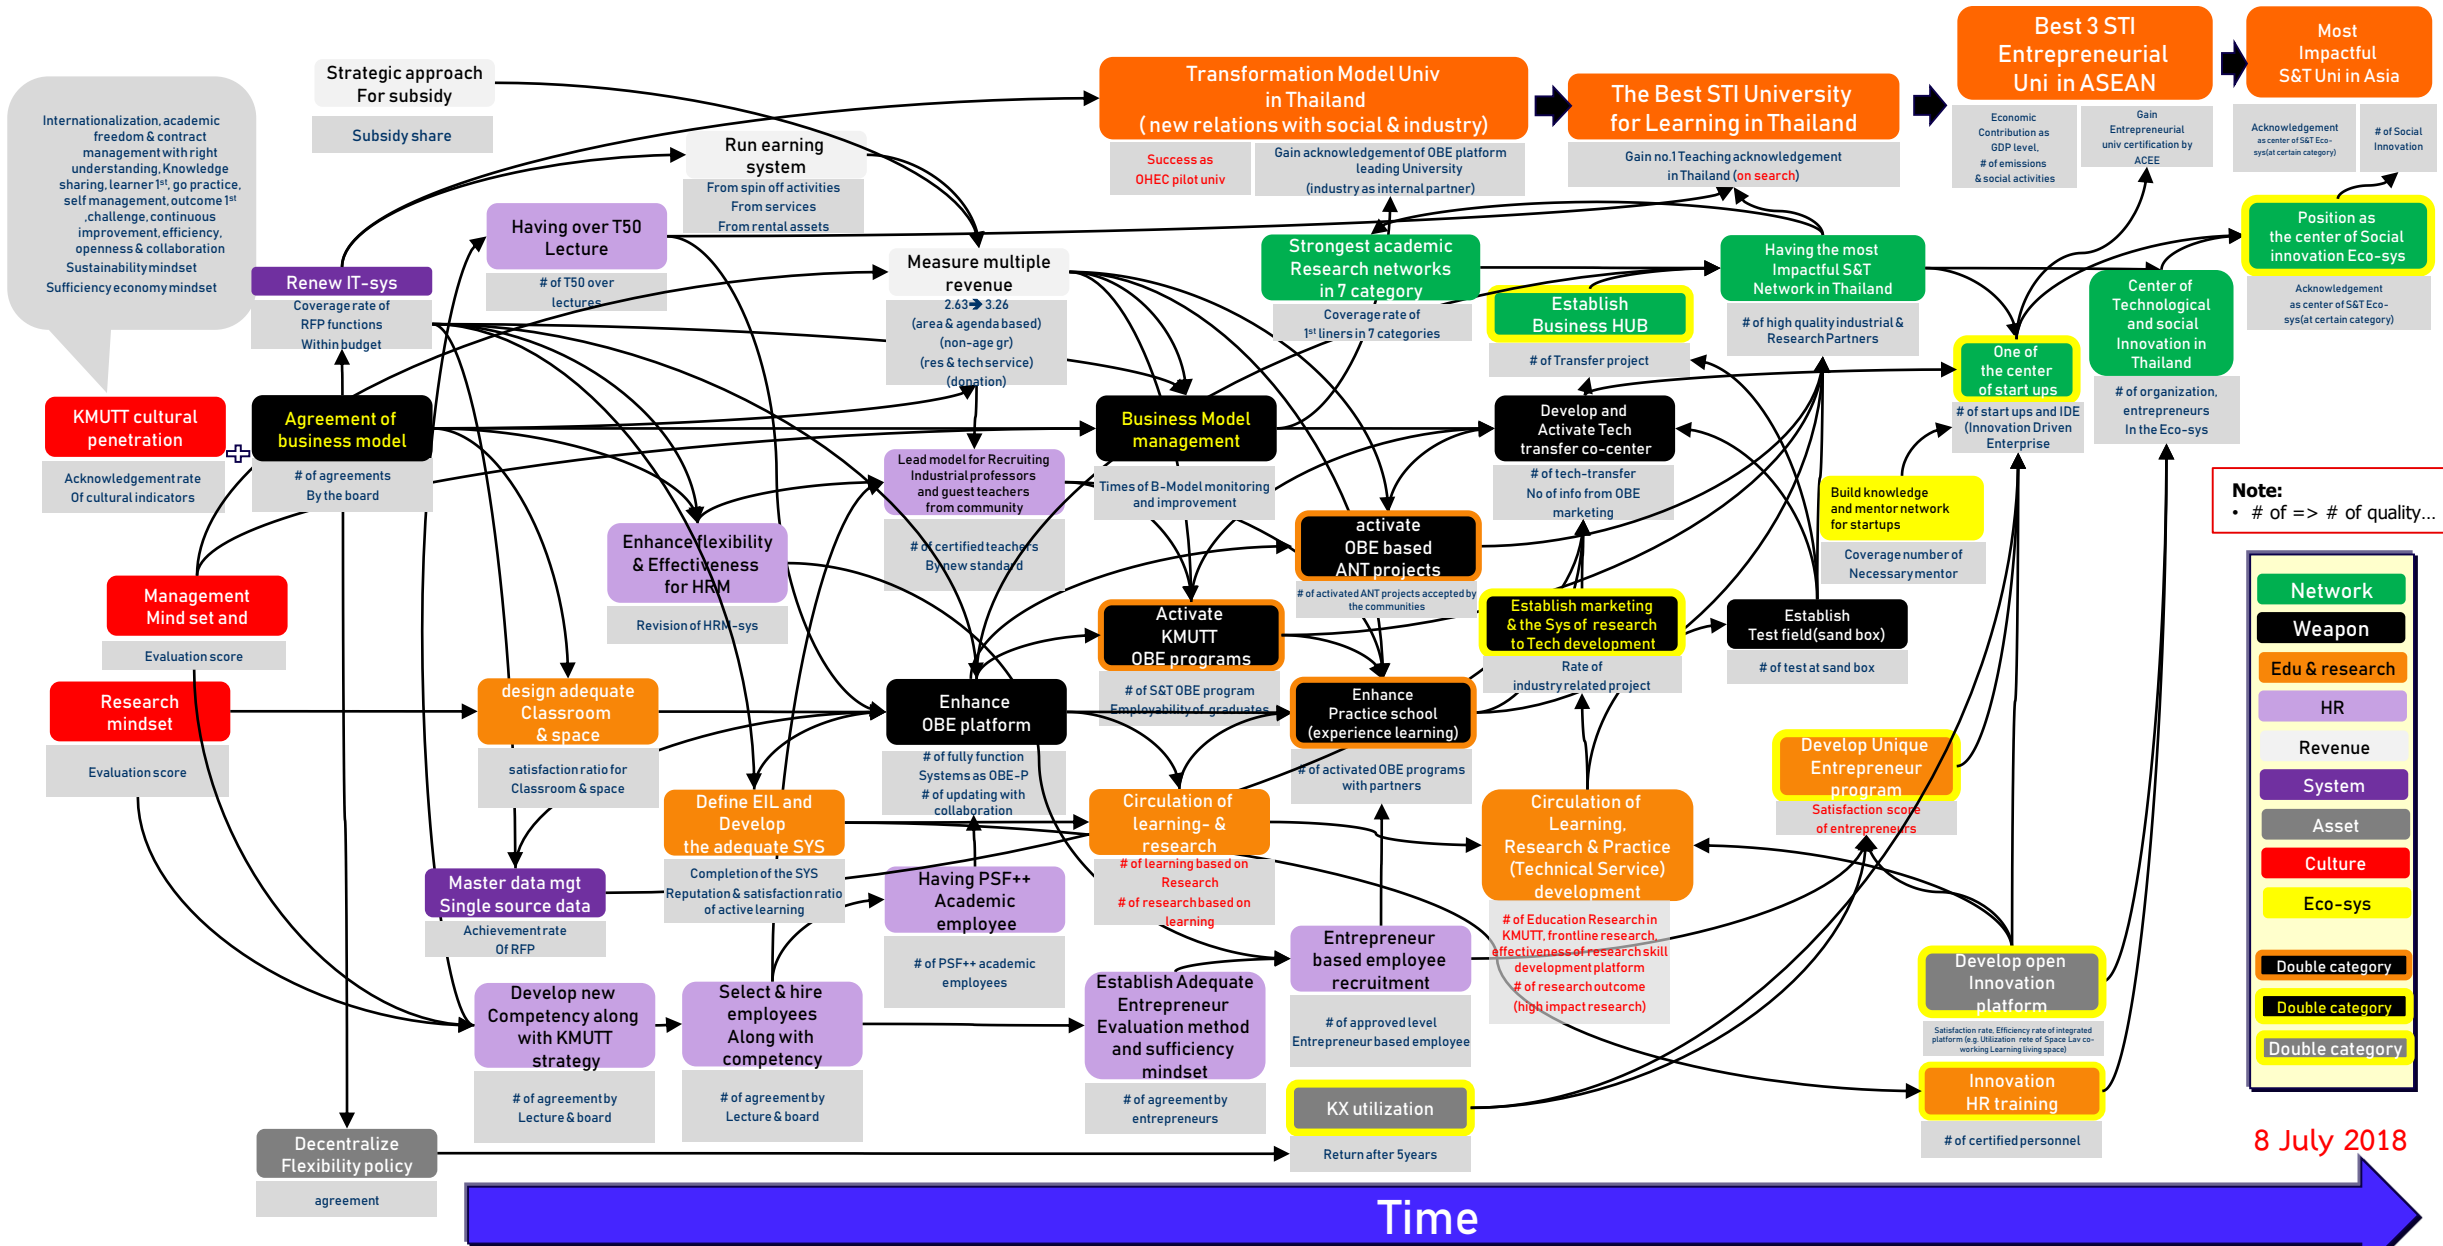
Internationalization, academic freedom & contract management with right understanding, Knowledge sharing, learner 1st, go practice, self management, outcome 1st ,challenge, continuous improvement, efficiency, openness & collaboration
Sustainability mindset
Sufficiency economy mindset

Strategic approach
For subsidy
Subsidy share

Run earning system
From spin off activities
From services
From rental assets

Transformation Model Univ in Thailand (new relations with social & industry)
Success as OHEC pilot univ
Gain acknowledgement of OBE platform leading University (industry as internal partner)

The Best STI University for Learning in Thailand
Gain no.1 Teaching acknowledgement in Thailand (on search)

Best 3 STI Entrepreneurial Uni in ASEAN
Economic Contribution as GDP level, # of emissions & social activities
Gain Entrepreneurial univ certification by ACEE

Most Impactful S&T Uni in Asia
Acknowledgement as center of S&T Eco-sys(at certain category)
# of Social Innovation

Having over T50 Lecture
# of T50 over lectures

Renew IT-sys
Coverage rate of RFP functions Within budget

Measure multiple revenue
2.63→3.26
(area & agenda based)
(non-age gr)
(res & tech service)
(donation)

Strongest academic Research networks in 7 category
Coverage rate of 1st liners in 7 categories

Having the most Impactful S&T Network in Thailand
# of high quality industrial & Research Partners

Position as the center of Social innovation Eco-sys
Acknowledgement as center of S&T Eco-sys(at certain category)

Establish Business HUB
# of Transfer project

Center of Technological and social Innovation in Thailand
# of organization, entrepreneurs In the Eco-sys

One of the center of start ups
# of start ups and IDE (Innovation Driven Enterprise

KMUTT cultural penetration
Acknowledgement rate Of cultural indicators

Agreement of business model
# of agreements By the board

Business Model management
Times of B-Model monitoring and improvement

Develop and Activate Tech transfer co-center
# of tech-transfer
No of info from OBE marketing

Lead model for Recruiting Industrial professors and guest teachers from community
# of certified teachers By new standard

Enhance flexibility & Effectiveness for HRM
Revision of HRM-sys

activate OBE based ANT projects
# of activated ANT projects accepted by the communities

Build knowledge and mentor network for startups
Coverage number of Necessary mentor

Note:
• # of => # of quality...

Management Mind set and
Evaluation score

Activate KMUTT OBE programs
# of S&T OBE program
Employability of graduates

Establish marketing & the Sys of research to Tech development
Rate of industry related project

Establish Test field(sand box)
# of test at sand box

Research mindset
Evaluation score

design adequate Classroom & space
satisfaction ratio for Classroom & space

Enhance OBE platform
# of fully function Systems as OBE-P
# of updating with collaboration

Enhance Practice school (experience learning)
# of activated OBE programs with partners

Develop Unique Entrepreneur program
Satisfaction score of entrepreneurs

Define EIL and Develop the adequate SYS
Completion of the SYS
Reputation & satisfaction ratio of active learning

Circulation of learning- & research
# of learning based on Research
# of research based on learning

Circulation of Learning, Research & Practice (Technical Service) development
# of Education Research in KMUTT, frontline research, effectiveness of research skill development platform
# of research outcome (high impact research)

Master data mgt Single source data
Achievement rate Of RFP

Having PSF++ Academic employee
# of PSF++ academic employees

Entrepreneur based employee recruitment
# of approved level Entrepreneur based employee

Develop open Innovation platform
Satisfaction rate, Efficiency rate of integrated platform (e.g. Utilization rate of Space Lav co-working Learning living space)

Develop new Competency along with KMUTT strategy
# of agreement by Lecture & board

Select & hire employees Along with competency
# of agreement by Lecture & board

Establish Adequate Entrepreneur Evaluation method and sufficiency mindset
# of agreement by entrepreneurs

KX utilization
Return after 5years

Innovation HR training
# of certified personnel

Decentralize Flexibility policy
agreement

Network
Weapon
Edu & research
HR
Revenue
System
Asset
Culture
Eco-sys
Double category
Double category
Double category

8 July 2018

Time